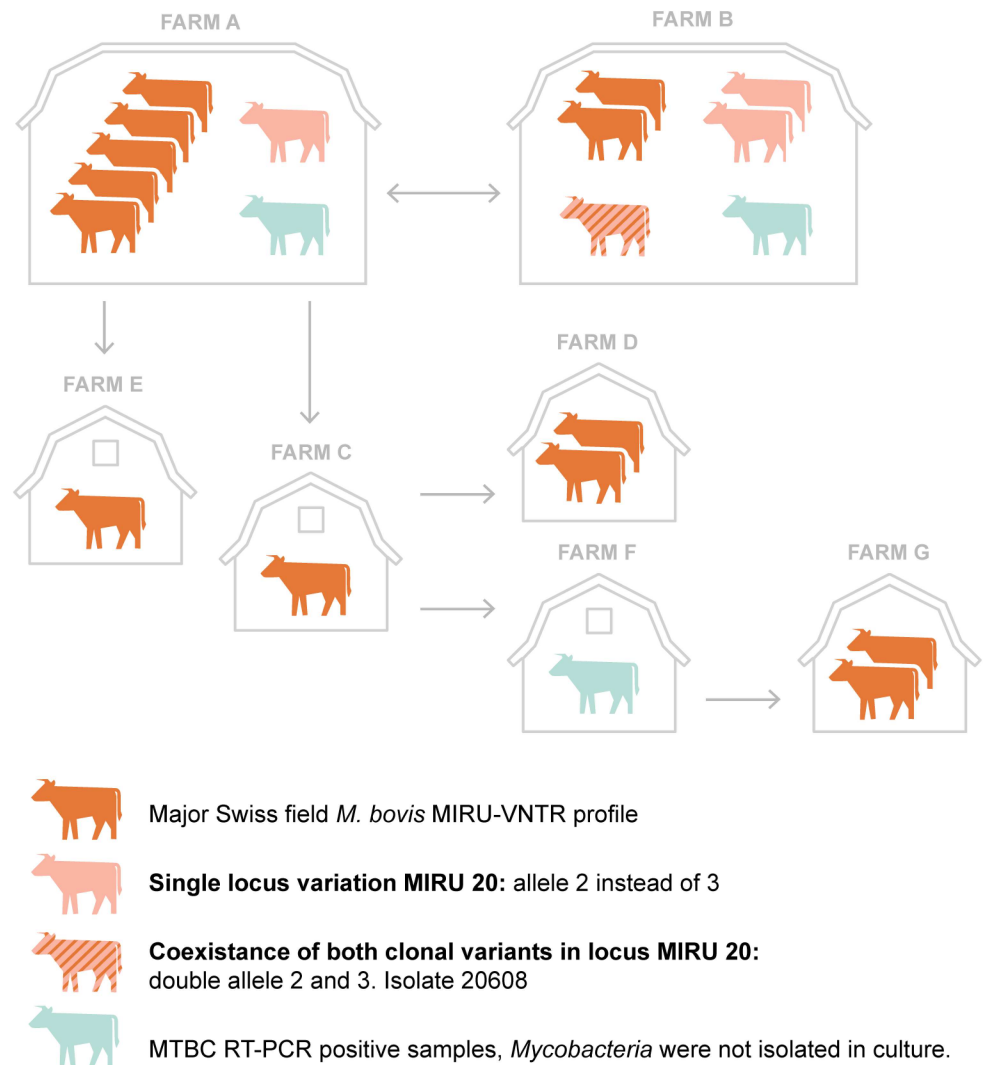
FARM A

FARM B

FARM E

FARM C

FARM D

FARM F

FARM G

Major Swiss field *M. bovis* MIRU-VNTR profile

**Single locus variation MIRU 20:** allele 2 instead of 3

**Coexistance of both clonal variants in locus MIRU 20:** double allele 2 and 3. Isolate 20608

MTBC RT-PCR positive samples, *Mycobacteria* were not isolated in culture.